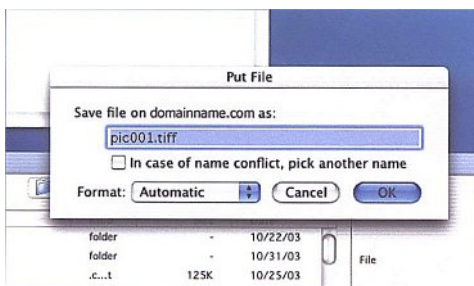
Put File

Save file on domainname.com as:

pic001.tiff

In case of name conflict, pick another name

Format: Automatic

Cancel

OK

| folder | - | 10/22/03 |
|---|---|---|
| folder | - | 10/31/03 |
| .c...t | 125K | 10/25/03 |

File